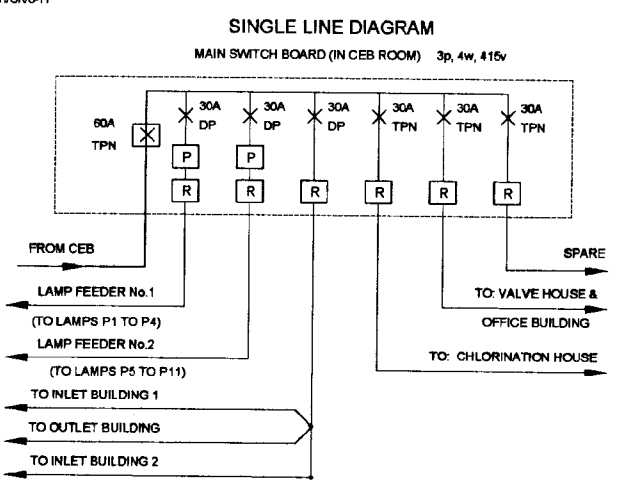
SINGLE LINE DIAGRAM

MAIN SWITCH BOARD (IN CEB ROOM) 3p, 4w, 415v

60A TPN

30A DP

30A DP

30A DP

30A TPN

30A TPN

30A TPN

P

P

R

R

R

R

R

R

FROM CEB

SPARE

LAMP FEEDER No.1

TO: VALVE HOUSE &

(TO LAMPS P1 TO P4)

OFFICE BUILDING

LAMP FEEDER No.2

TO: CHLORINATION HOUSE

(TO LAMPS P5 TO P11)

TO INLET BUILDING 1

TO OUTLET BUILDING

TO INLET BUILDING 2